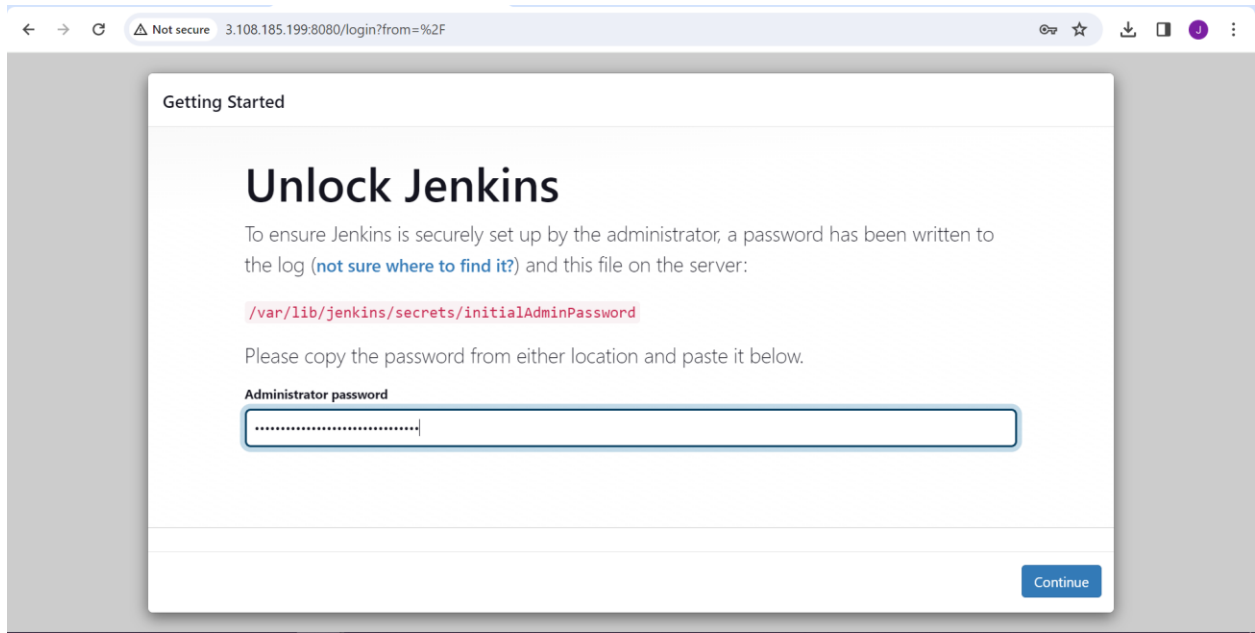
Not secure 3.108.185.199:8080/login?from=%2F

J

Getting Started

Unlock Jenkins

To ensure Jenkins is securely set up by the administrator, a password has been written to the log (not sure where to find it?) and this file on the server:

/var/lib/jenkins/secrets/initialAdminPassword

Please copy the password from either location and paste it below.

Administrator password

································

Continue